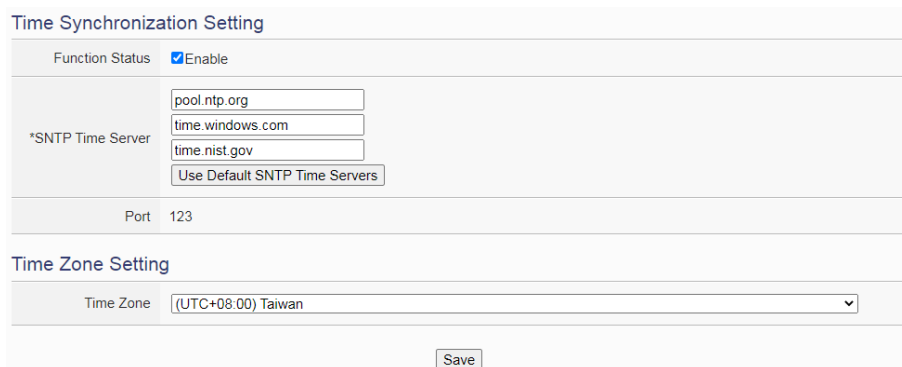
Time Synchronization Setting

| | |
|---|---|
| Function Status | Enable |
| *SNTP Time Server | pool.ntp.org<br>time.windows.com<br>time.nist.gov<br>Use Default SNTP Time Servers |
| Port | 123 |

Time Zone Setting

| | |
|---|---|
| Time Zone | (UTC+08:00) Taiwan |

Save